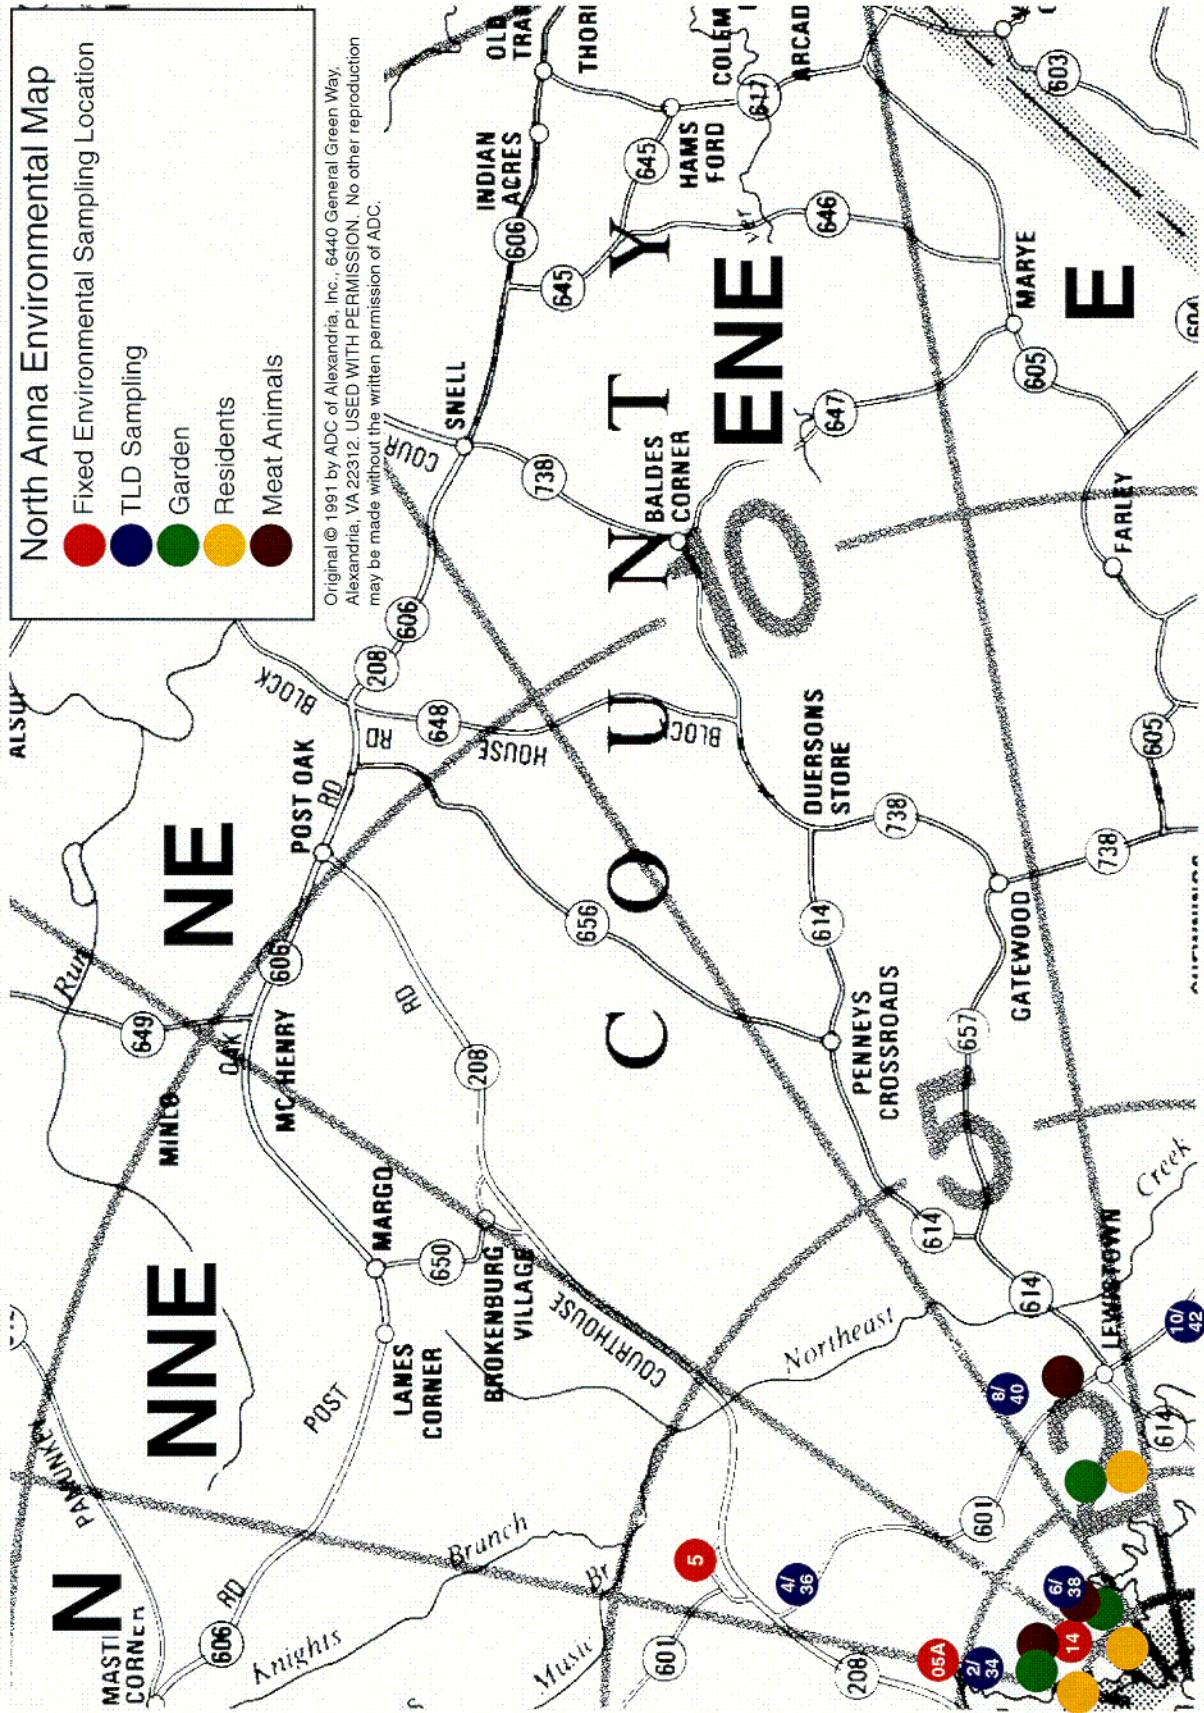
North Anna Environmental Map
Fixed Environmental Sampling Location
TLD Sampling
Garden
Residents
Meat Animals

Original © 1991 by ADC of Alexandria, Inc., 6440 General Green Way, Alexandria, VA 22312. USED WITH PERMISSION. No other reproduction may be made without the written permission of ADC.

N
NNE
NE
ENE
E
C O U N T Y
10
5

MASTI CORNER
606 RD
Knights
Branch
PAMUNKEY
POST
LANES CORNER
MARGO
650
MINLO
649
Run
OAK
MC HENRY
606
POST OAK RD
BROKENBURG VILLAGE
COURTHOUSE
208
RD
656
BLOCK
RD
648
HOUSE
208
606
COUR
SNELL
738
BALDES CORNER
606
INDIAN ACRES
645
OLD TRA
THORI
645
HAMS FORD
COLEM
617
ARCAD
646
603
MARYE
605
647
FARLEY
605
BLOCK
DUERSONS STORE
738
614
738
PENNEYS CROSSROADS
657
GATEWOOD
614
614
Northeast
Creek
LEWISTOWN
614
601
Music Br
601
208
5
05A
4/36
2/34
6/38
14
8/40
10/42
ALSU